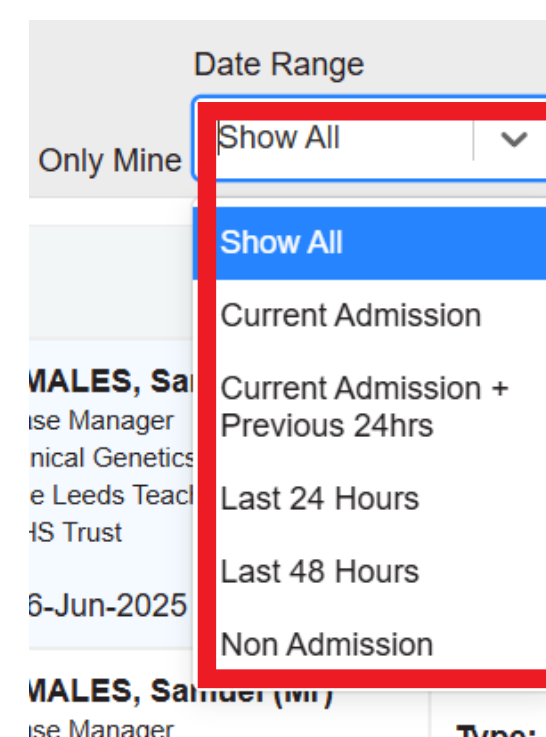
Date Range

Only Mine

Show All

Show All

Current Admission

Current Admission + Previous 24hrs

Last 24 Hours

Last 48 Hours

Non Admission

MALES, Sa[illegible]
ise Manager
inical Genetics
e Leeds Teach
HS Trust

6-Jun-2025

MALES, Sa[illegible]
ise Manager

Type: